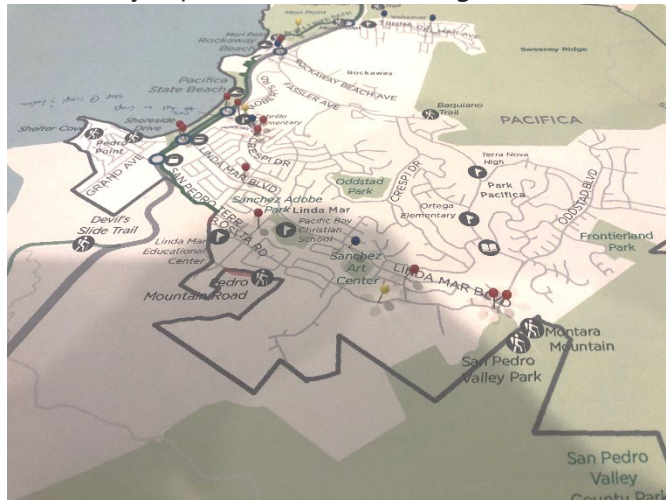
Mori Point
Rockaway Beach
Sweeney Ridge
Rockaway
ROCKAWAY BEACH AVE
FASSLER AVE
Pacifica State Beach
Baquiano Trail
PACIFICA
Shelter Cove
Shoreside Drive
Pedro Point
Cabrillo Elementary
CRESPI DR
GRAND AVE
LINDA MAR BLVD
SAN PEDRO TERRACE RD
Oddstad Park
CRESPI DR
Terra Nova High
Park Pacifica
ODDSTAD BLVD
Ortega Elementary
Frontierland Park
Devil's Slide Trail
Sanchez Adobe Park
Linda Mar
Pacific Bay Christian School
Linda Mar Educational Center
Sanchez Art Center
LINDA MAR BLVD
Pedro Mountain Road
Montara Mountain
San Pedro Valley Park
San Pedro Valley County Park